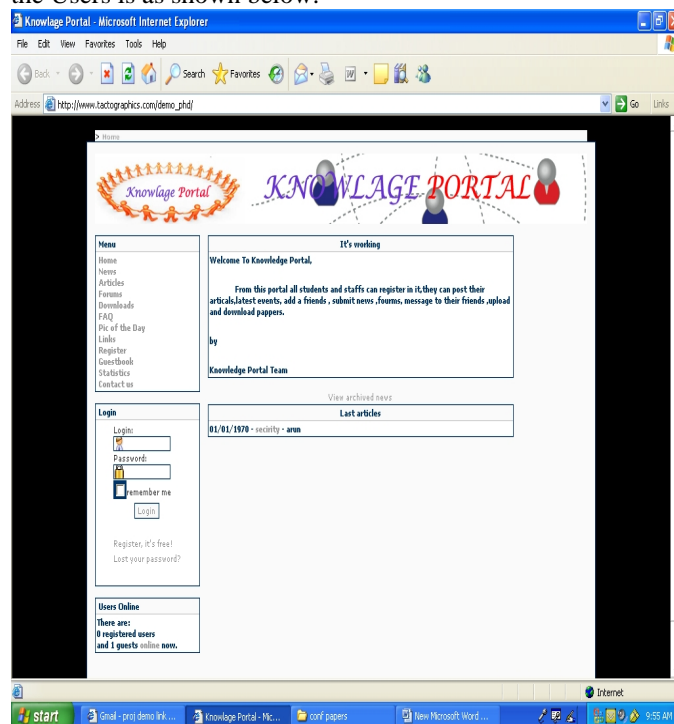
the Users is as shown below:

Knowlage Portal - Microsoft Internet Explorer

File Edit View Favorites Tools Help

Back Search Favorites

Address http://www.tactographics.com/demo_phd/ Go Links

> Home

Knowlage Portal

KNOWLAGE PORTAL

Menu
Home
News
Articles
Forums
Downloads
FAQ
Pic of the Day
Links
Register
Guestbook
Statistics
Contact us

It's working

Welcome To Knowledge Portal,

From this portal all students and staffs can register in it,they can post their articals,latest events, add a friends , submit news ,fourms, message to their friends ,upload and download pappers.

by

Knowledge Portal Team

View archived news

Last articles

01/01/1970 - secirity - arun

Login
Login:
Password:
remember me
Login

Register, it's free!
Lost your password?

Users Online
There are:
0 registered users
and 1 guests online now.

Internet

start Gmail - proj demo link ... Knowlage Portal - Mic... conf papers New Microsoft Word ... 9:55 AM